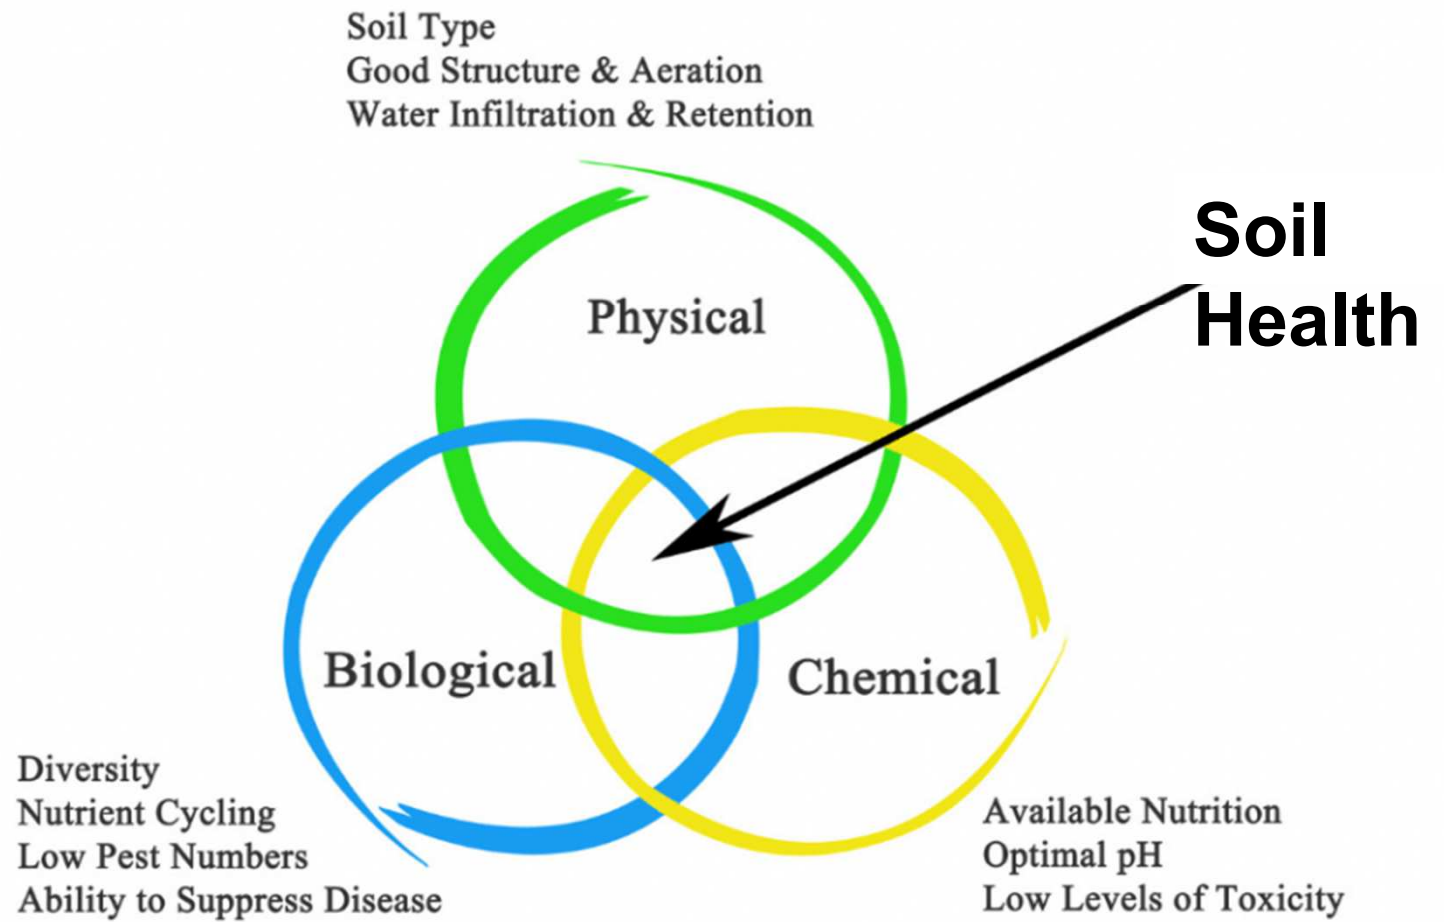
Soil Type
Good Structure & Aeration
Water Infiltration & Retention

Soil Health

Physical

Biological

Chemical

Diversity
Nutrient Cycling
Low Pest Numbers
Ability to Suppress Disease

Available Nutrition
Optimal pH
Low Levels of Toxicity